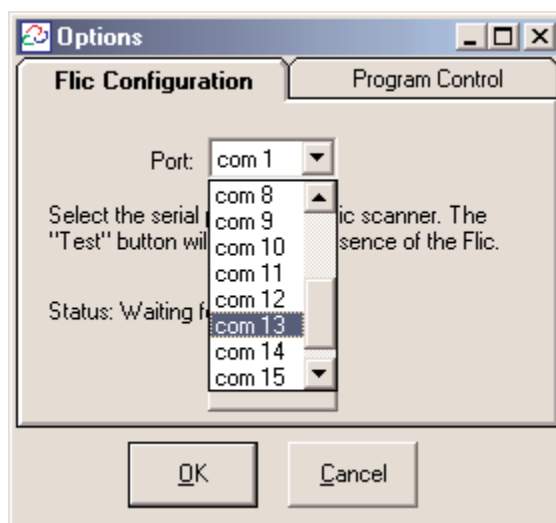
Options

Flic Configuration

Program Control

Port: com 1

com 8
com 9
com 10
com 11
com 12
com 13
com 14
com 15

Select the serial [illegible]ic scanner. The "Test" button wil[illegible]sence of the Flic.

Status: Waiting f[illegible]

OK

Cancel